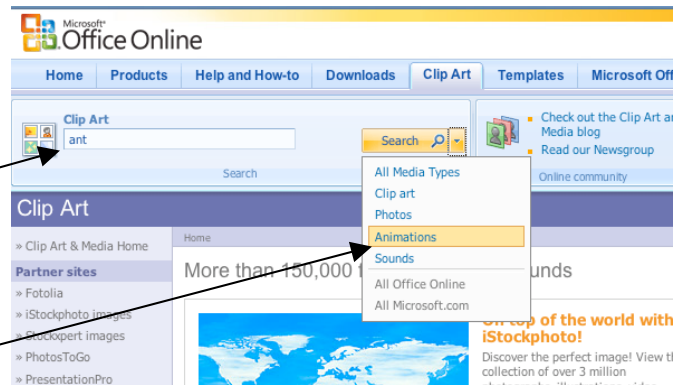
Microsoft® Office Online

Home | Products | Help and How-to | Downloads | Clip Art | Templates | Microsoft Off

Clip Art
ant
Search
Search

Check out the Clip Art an Media blog
Read our Newsgroup
Online community

All Media Types
Clip art
Photos
Animations
Sounds
All Office Online
All Microsoft.com

Clip Art

» Clip Art & Media Home
Partner sites
» Fotolia
» iStockphoto images
» Stockxpert images
» PhotosToGo
» PresentationPro

Home

More than 150,000 f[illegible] unds

On top of the world with iStockphoto!
Discover the perfect image! View th collection of over 3 million